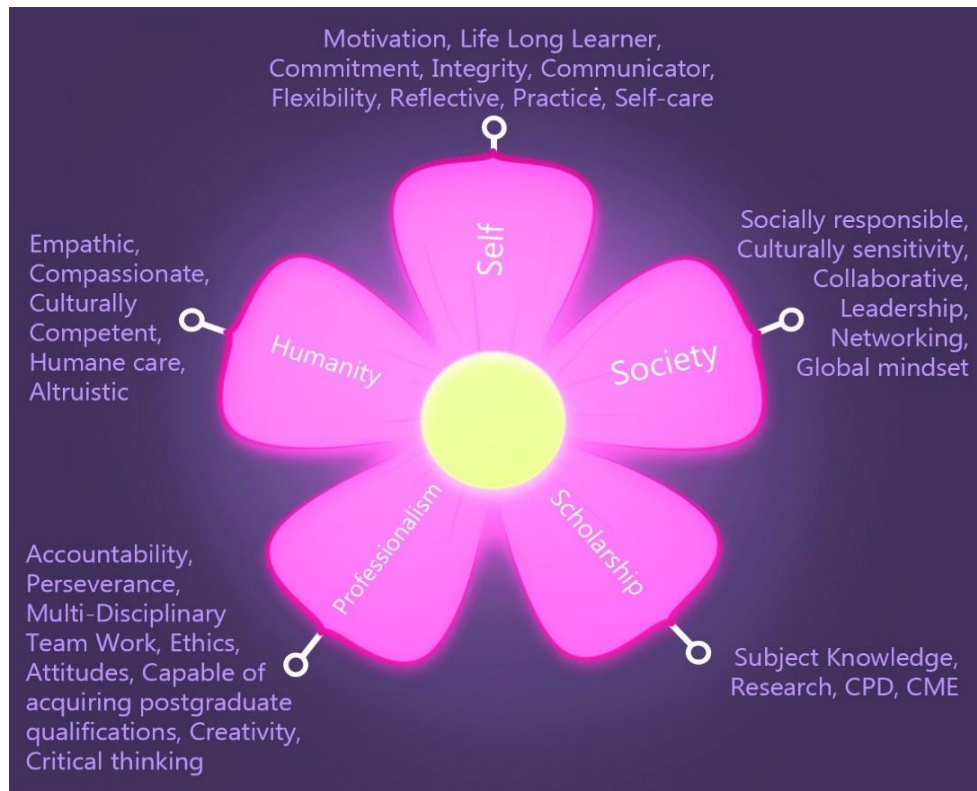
Motivation, Life Long Learner, Commitment, Integrity, Communicator, Flexibility, Reflective, Practice, Self-care

Self

Empathic, Compassionate, Culturally Competent, Humane care, Altruistic

Humanity

Socially responsible, Culturally sensitivity, Collaborative, Leadership, Networking, Global mindset

Society

Professionalism

Scholarship

Accountability, Perseverance, Multi-Disciplinary Team Work, Ethics, Attitudes, Capable of acquiring postgraduate qualifications, Creativity, Critical thinking

Subject Knowledge, Research, CPD, CME